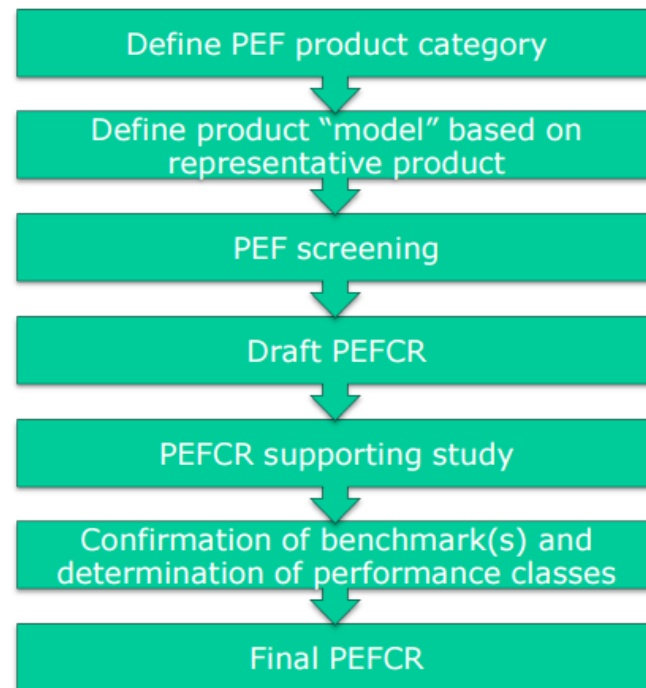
Define PEF product category

Define product “model” based on representative product

PEF screening

Draft PEFCR

PEFCR supporting study

Confirmation of benchmark(s) and determination of performance classes

Final PEFCR